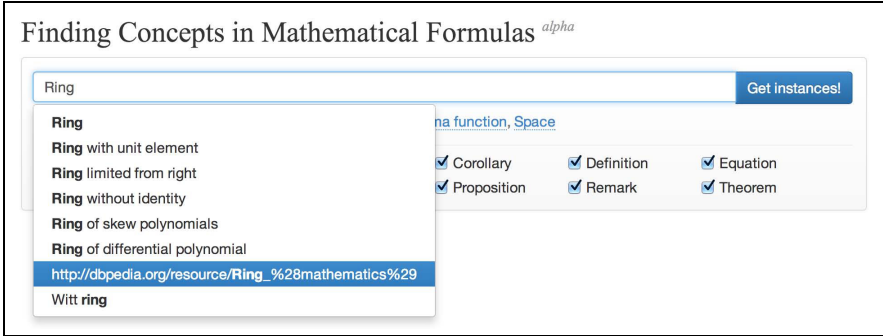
Finding Concepts in Mathematical Formulas alpha

Ring

Get instances!

Ring
Ring with unit element
Ring limited from right
Ring without identity
Ring of skew polynomials
Ring of differential polynomial
http://dbpedia.org/resource/Ring_%28mathematics%29
Witt ring

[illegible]ma function, Space

Corollary
Proposition
Definition
Remark
Equation
Theorem